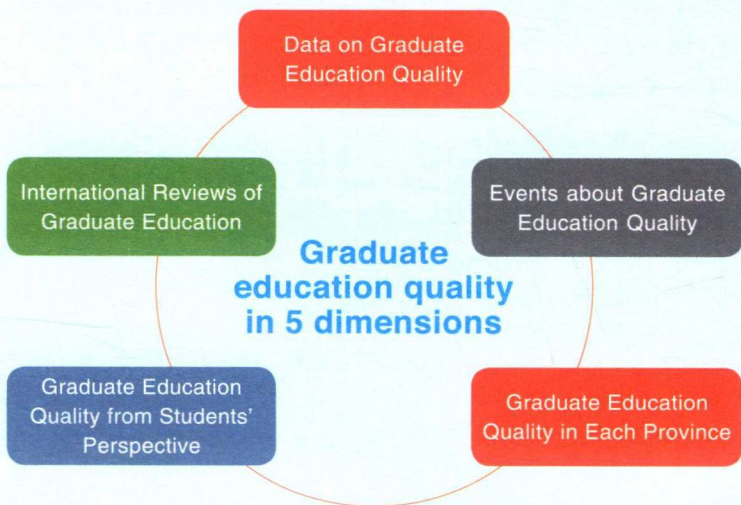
Data on Graduate Education Quality

International Reviews of Graduate Education

Events about Graduate Education Quality

Graduate education quality in 5 dimensions

Graduate Education Quality from Students' Perspective

Graduate Education Quality in Each Province